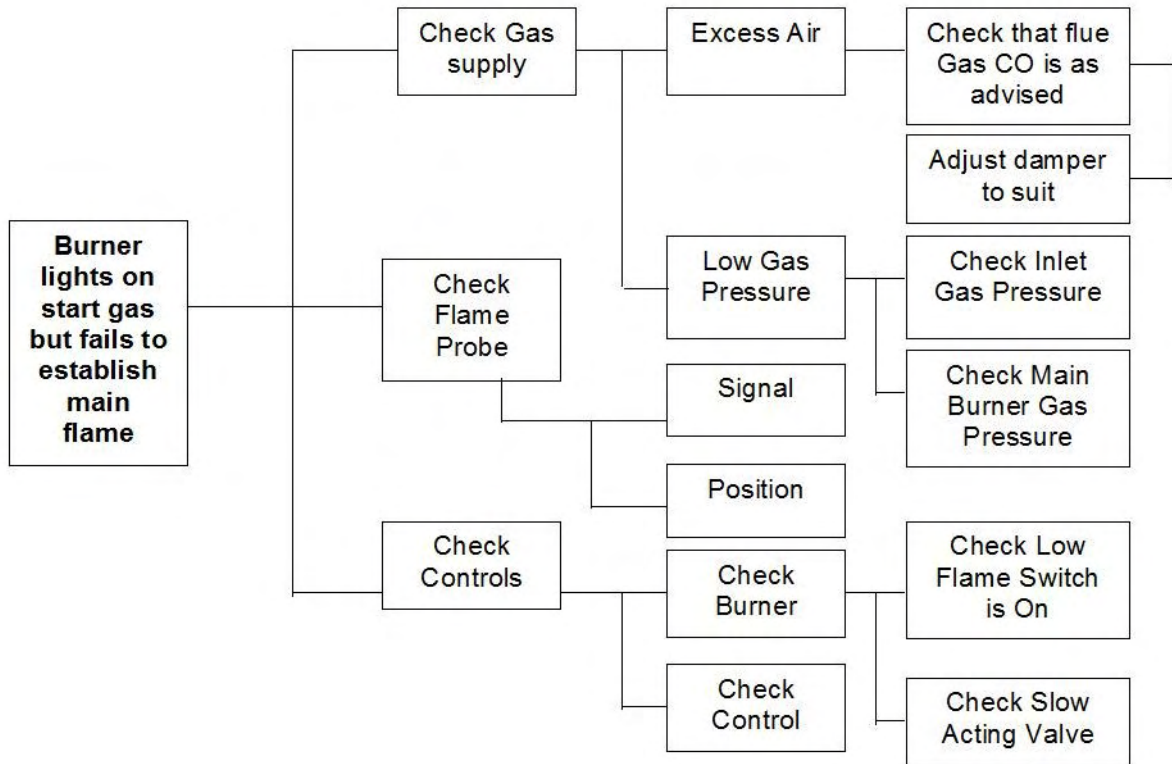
Burner lights on start gas but fails to establish main flame

Check Gas supply

Excess Air

Check that flue Gas CO is as advised

Adjust damper to suit

Low Gas Pressure

Check Inlet Gas Pressure

Check Main Burner Gas Pressure

Check Flame Probe

Signal

Position

Check Controls

Check Burner

Check Low Flame Switch is On

Check Slow Acting Valve

Check Control